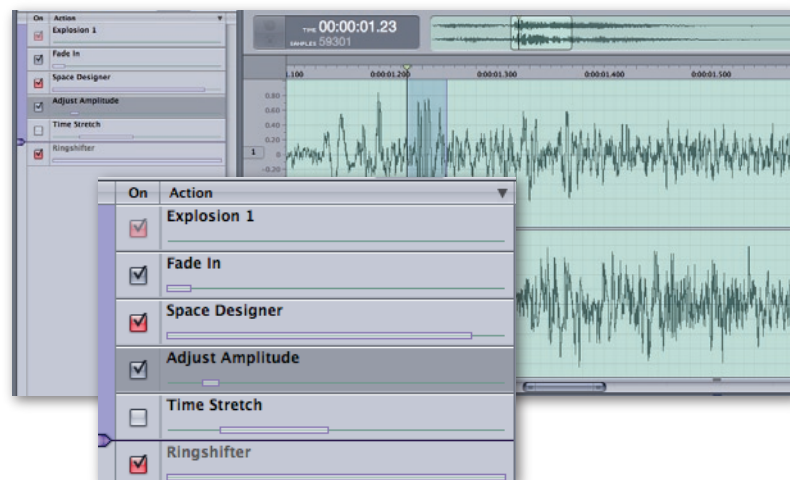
On Action
Explosion 1
Fade In
Space Designer
Adjust Amplitude
Time Stretch
Ringshifter

TIME 00:00:01.23
SAMPLES 59301

1.100
0:00:01.200
0:00:01.300
0:00:01.400
0:00:01.500

0.80
0.60
0.40
0.20
0.00
-0.20

1

On Action
Explosion 1
Fade In
Space Designer
Adjust Amplitude
Time Stretch
Ringshifter